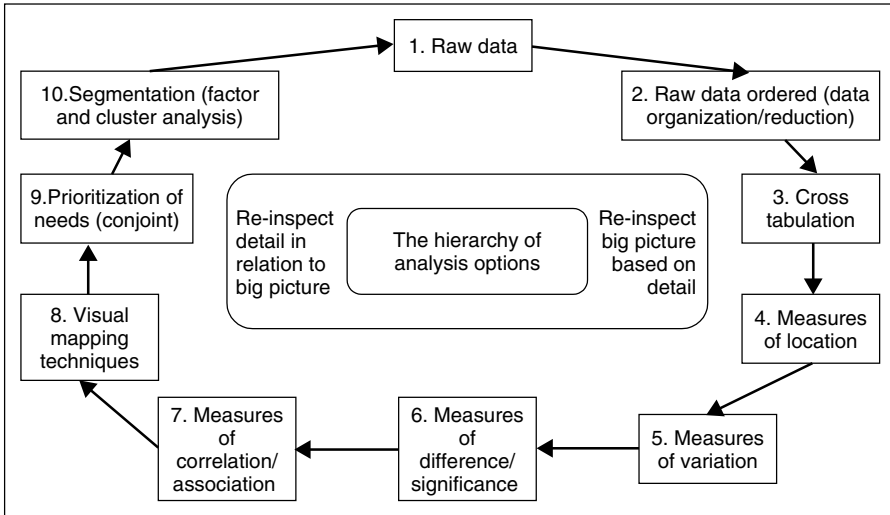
1. Raw data

2. Raw data ordered (data organization/reduction)

3. Cross tabulation

4. Measures of location

5. Measures of variation

6. Measures of difference/ significance

7. Measures of correlation/ association

8. Visual mapping techniques

9.Prioritization of needs (conjoint)

10.Segmentation (factor and cluster analysis)

Re-inspect detail in relation to big picture

The hierarchy of analysis options

Re-inspect big picture based on detail